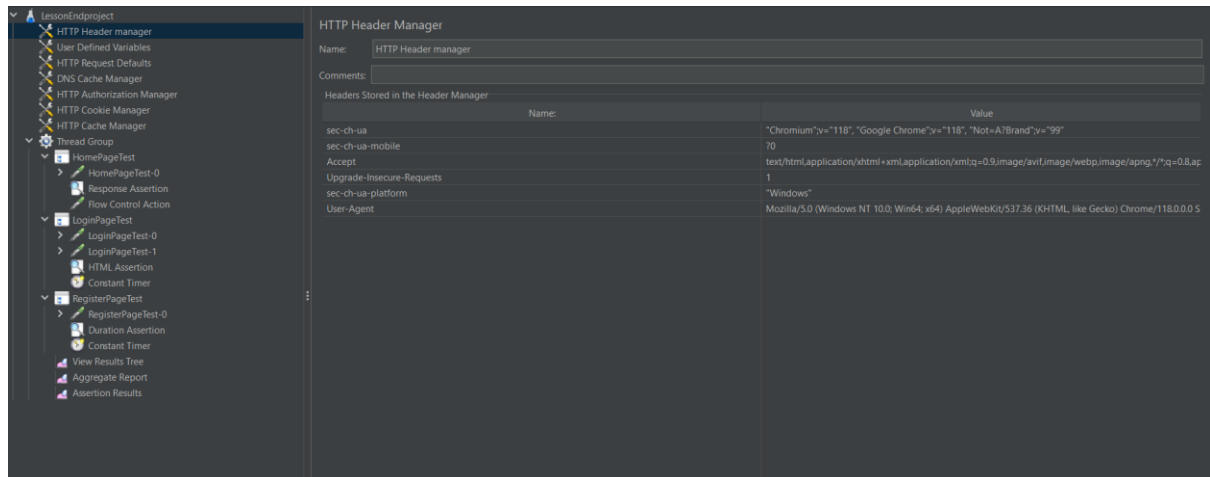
LessonEndproject
HTTP Header manager
User Defined Variables
HTTP Request Defaults
DNS Cache Manager
HTTP Authorization Manager
HTTP Cookie Manager
HTTP Cache Manager
Thread Group
HomePageTest
HomePageTest-0
Response Assertion
Flow Control Action
LoginPageTest
LoginPageTest-0
LoginPageTest-1
HTML Assertion
Constant Timer
RegisterPageTest
RegisterPageTest-0
Duration Assertion
Constant Timer
View Results Tree
Aggregate Report
Assertion Results

HTTP Header Manager

Name: HTTP Header manager

Comments:

Headers Stored in the Header Manager

| Name: | Value |
|---|---|
| sec-ch-ua | "Chromium";v="118", "Google Chrome";v="118", "Not=A?Brand";v="99" |
| sec-ch-ua-mobile | ?0 |
| Accept | text/html,application/xhtml+xml,application/xml;q=0.9,image/avif,image/webp,image/apng,*/*;q=0.8,ap |
| Upgrade-Insecure-Requests | 1 |
| sec-ch-ua-platform | "Windows" |
| User-Agent | Mozilla/5.0 (Windows NT 10.0; Win64; x64) AppleWebKit/537.36 (KHTML, like Gecko) Chrome/118.0.0.0 S |